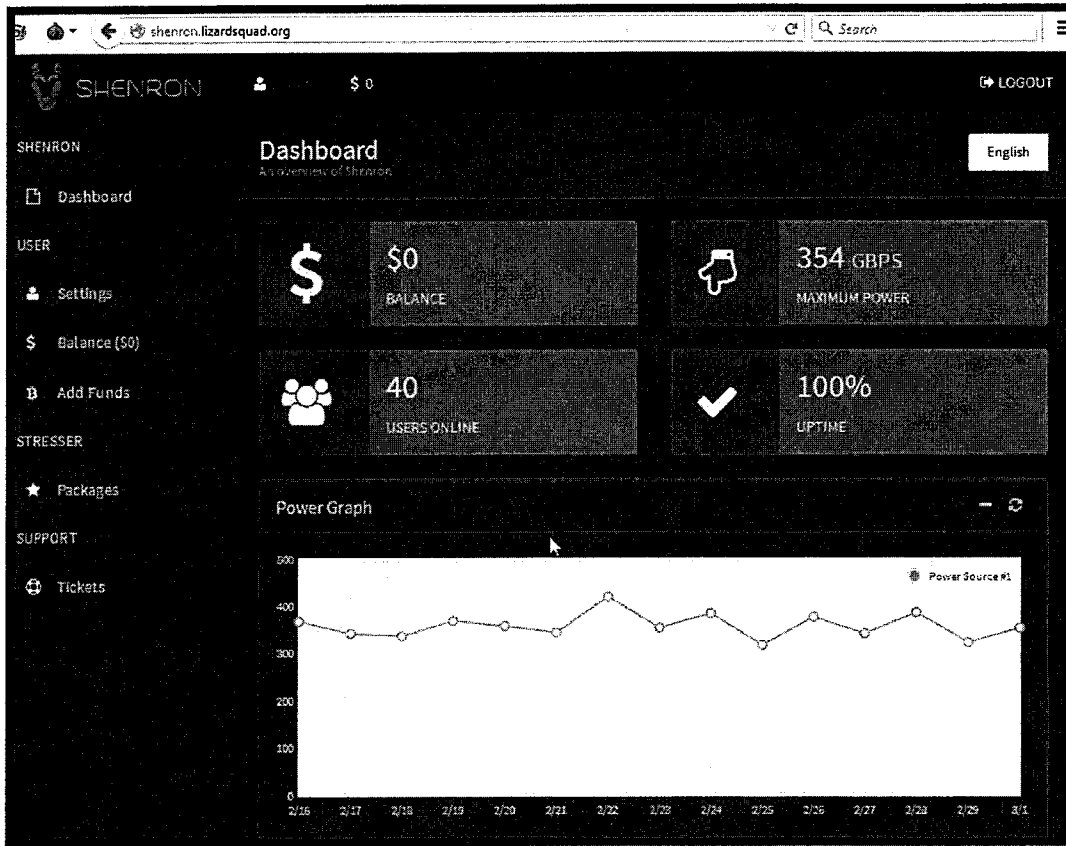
shenron.lizardsquad.org

Search

SHENRON

$ 0

LOGOUT

SHENRON

Dashboard

USER

Settings

Balance ($0)

Add Funds

STRESSER

Packages

SUPPORT

Tickets

Dashboard

An overview of Shenron

English

$0
BALANCE

354 GBPS
MAXIMUM POWER

40
USERS ONLINE

100%
UPTIME

Power Graph

Power Source #1

500
400
300
200
100
0

2/16 2/17 2/18 2/19 2/20 2/21 2/22 2/23 2/24 2/25 2/26 2/27 2/28 2/29 3/1